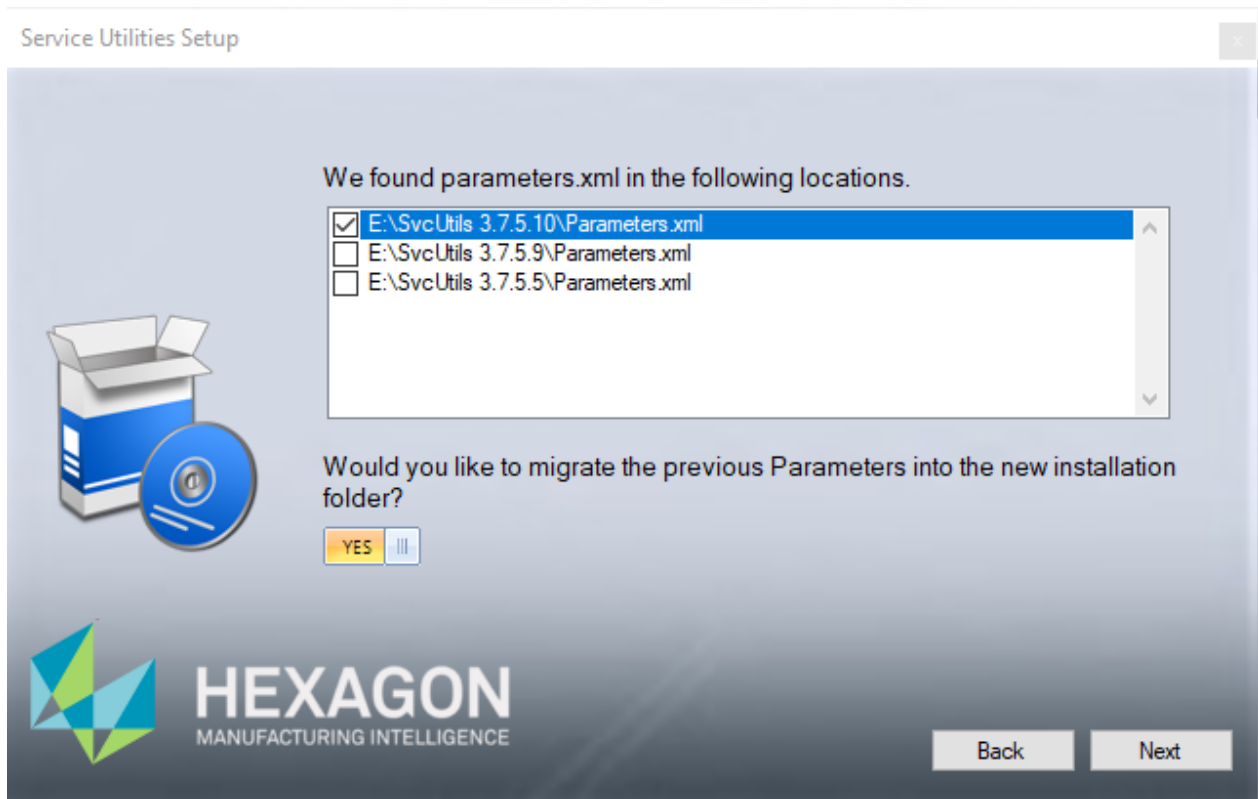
Service Utilities Setup

x

We found parameters.xml in the following locations.

E:\SvcUtils 3.7.5.10\Parameters.xml
E:\SvcUtils 3.7.5.9\Parameters.xml
E:\SvcUtils 3.7.5.5\Parameters.xml

Would you like to migrate the previous Parameters into the new installation folder?

YES

HEXAGON
MANUFACTURING INTELLIGENCE

Back

Next